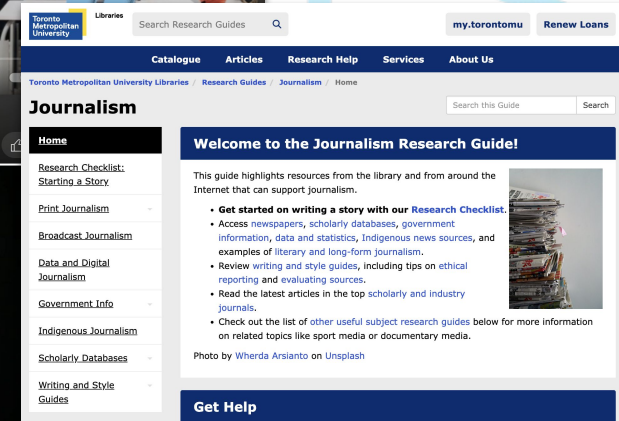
Toronto Metropolitan University Libraries

Search Research Guides

my.torontomu

Renew Loans

Catalogue Articles Research Help Services About Us

Toronto Metropolitan University Libraries / Research Guides / Journalism / Home

Journalism

Search this Guide

Search

Home

Research Checklist: Starting a Story

Print Journalism

Broadcast Journalism

Data and Digital Journalism

Government Info

Indigenous Journalism

Scholarly Databases

Writing and Style Guides

Welcome to the Journalism Research Guide!

This guide highlights resources from the library and from around the Internet that can support journalism.

- **Get started on writing a story with our Research Checklist.**
- Access newspapers, scholarly databases, government information, data and statistics, Indigenous news sources, and examples of literary and long-form journalism.
- Review writing and style guides, including tips on ethical reporting and evaluating sources.
- Read the latest articles in the top scholarly and industry journals.
- Check out the list of other useful subject research guides below for more information on related topics like sport media or documentary media.

Photo by Wherda Arsianto on Unsplash

Get Help